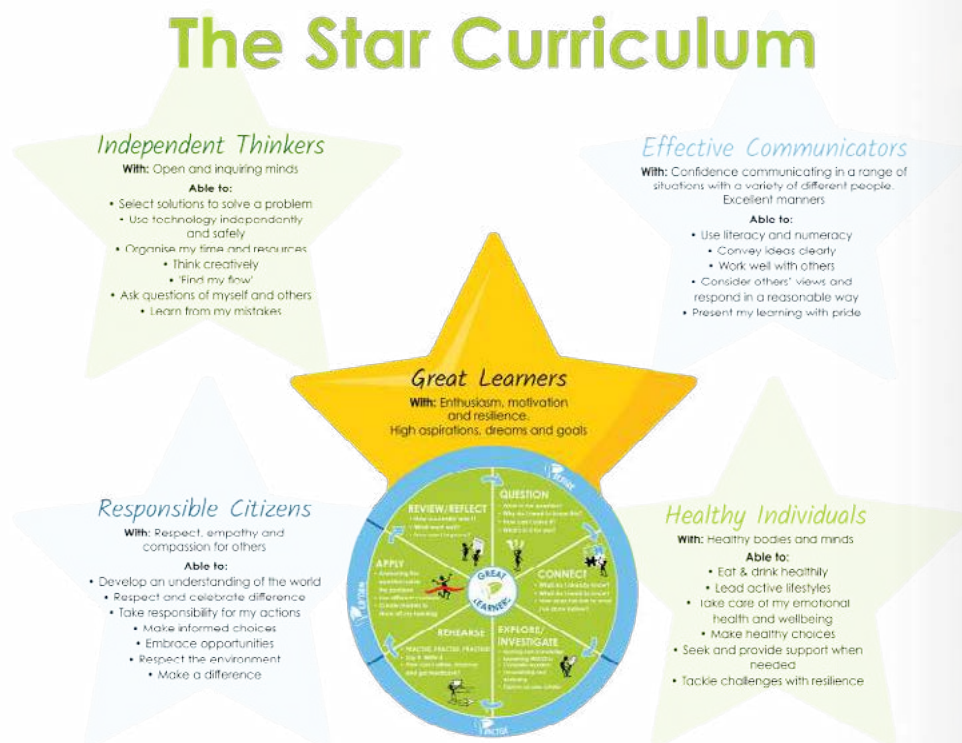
The Star Curriculum

Independent Thinkers
With: Open and inquiring minds
Able to:
• Select solutions to solve a problem
• Use technology independantly and safely
• Organise my time and resources
• Think creatively
• 'Find my flow'
• Ask questions of myself and others
• Learn from my mistakes

Effective Communicators
With: Confidence communicating in a range of situations with a variety of different people. Excellent manners
Able to:
• Use literacy and numeracy
• Convey ideas clearly
• Work well with others
• Consider others' views and respond in a reasonable way
• Present my learning with pride

Great Learners
With: Enthusiasm, motivation and resilience. High aspirations, dreams and goals

REVIEW/REFLECT
QUESTION
CONNECT
EXPLORE/INVESTIGATE
REHEARSE
APPLY
GREAT LEARNERS
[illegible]

Responsible Citizens
With: Respect, empathy and compassion for others
Able to:
• Develop an understanding of the world
• Respect and celebrate difference
• Take responsibility for my actions
• Make informed choices
• Embrace opportunities
• Respect the environment
• Make a difference

Healthy Individuals
With: Healthy bodies and minds
Able to:
• Eat & drink healthily
• Lead active lifestyles
• Take care of my emotional health and wellbeing
• Make healthy choices
• Seek and provide support when needed
• Tackle challenges with resilience